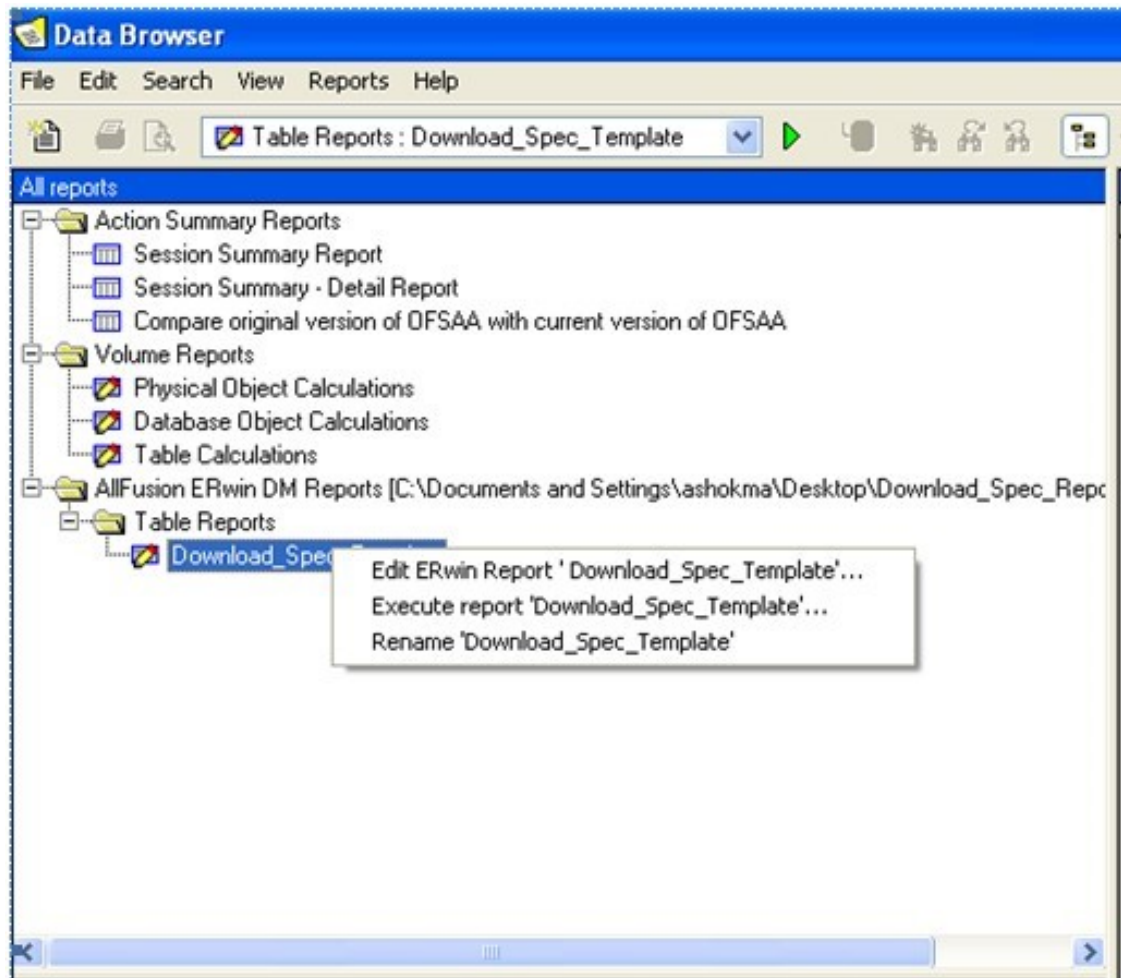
Data Browser

File Edit Search View Reports Help

Table Reports : Download_Spec_Template

All reports

Action Summary Reports
Session Summary Report
Session Summary - Detail Report
Compare original version of OFSAA with current version of OFSAA
Volume Reports
Physical Object Calculations
Database Object Calculations
Table Calculations
AllFusion ERwin DM Reports [C:\Documents and Settings\ashokma\Desktop\Download_Spec_Repc
Table Reports
Download_Spec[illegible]

Edit ERwin Report ' Download_Spec_Template'...
Execute report 'Download_Spec_Template'...
Rename 'Download_Spec_Template'